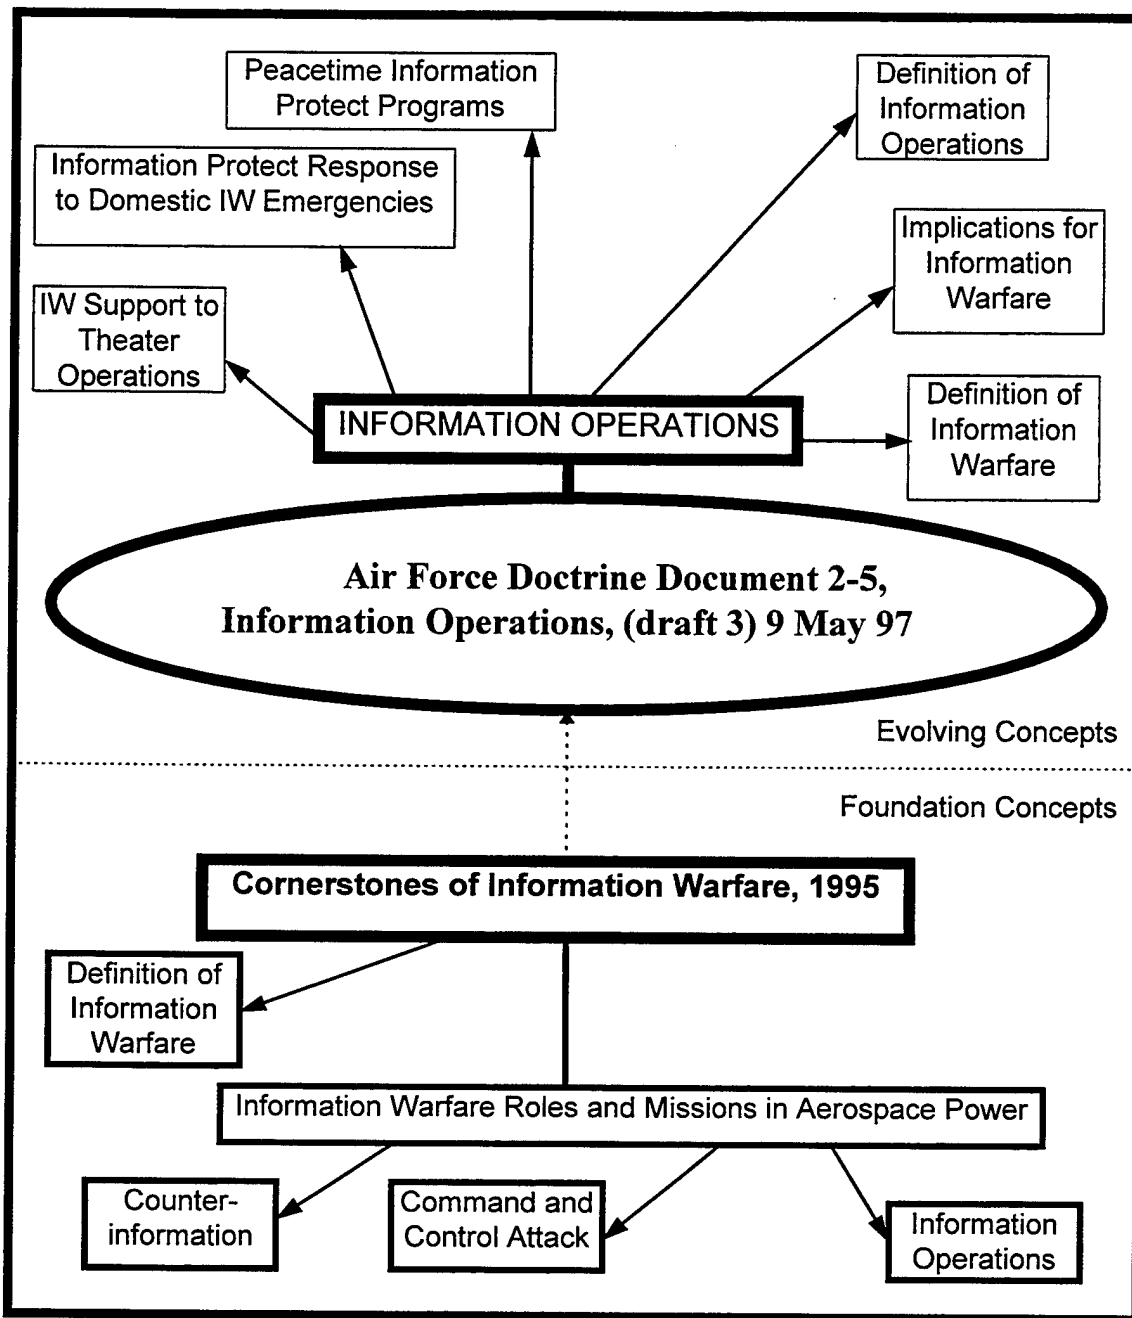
Peacetime Information Protect Programs

Definition of Information Operations

Information Protect Response to Domestic IW Emergencies

Implications for Information Warfare

IW Support to Theater Operations

INFORMATION OPERATIONS

Definition of Information Warfare

Air Force Doctrine Document 2-5, Information Operations, (draft 3) 9 May 97

Evolving Concepts

Foundation Concepts

Cornerstones of Information Warfare, 1995

Definition of Information Warfare

Information Warfare Roles and Missions in Aerospace Power

Counter-information

Command and Control Attack

Information Operations